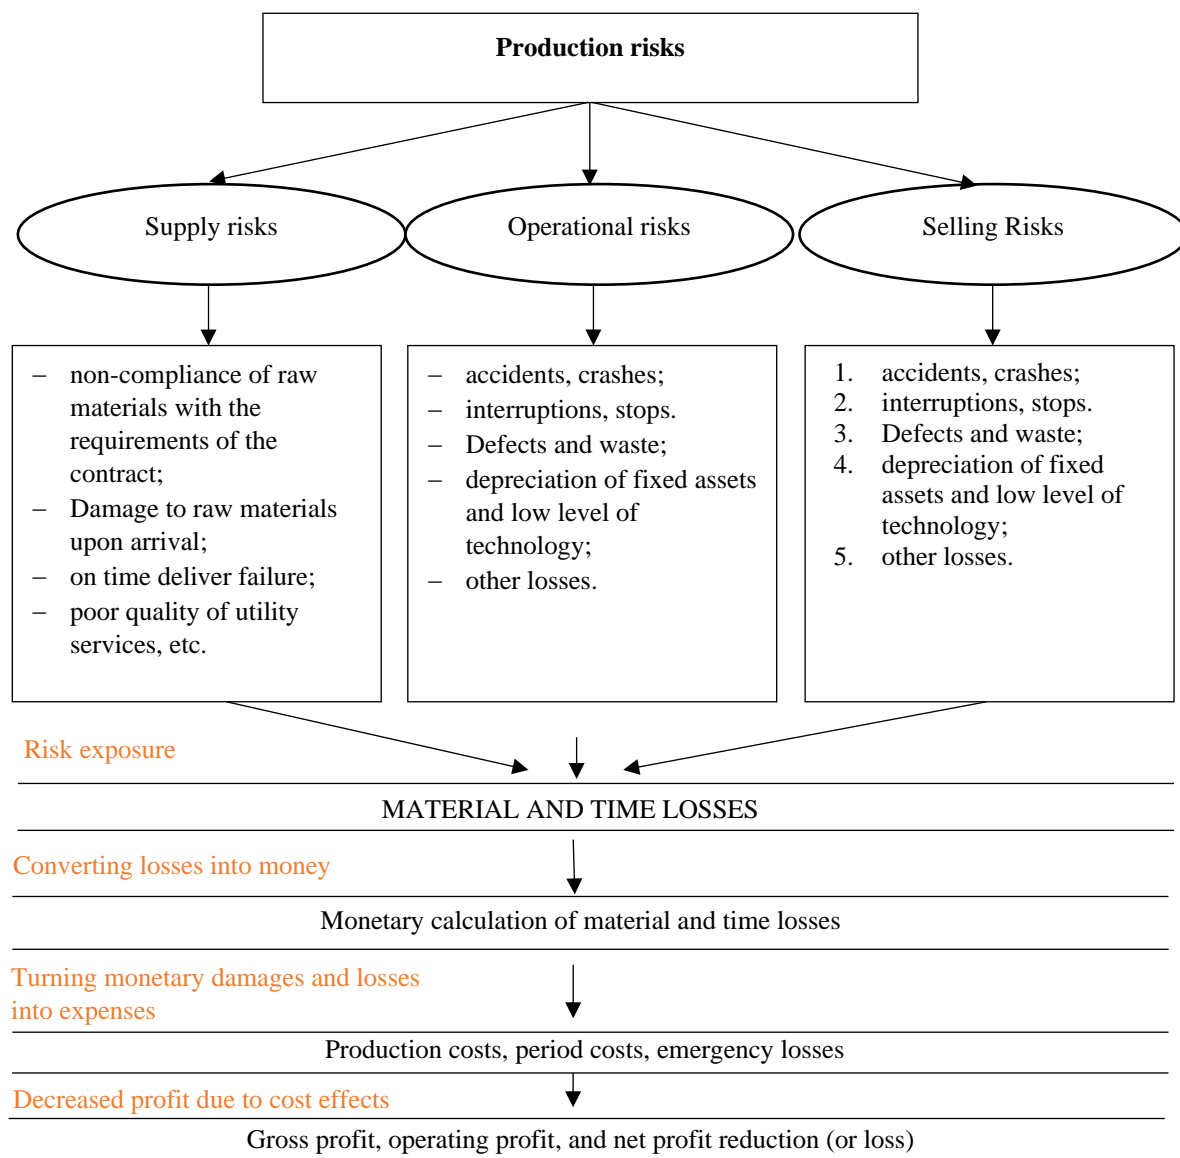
Production risks

Supply risks

Operational risks

Selling Risks

– non-compliance of raw materials with the requirements of the contract;
– Damage to raw materials upon arrival;
– on time deliver failure;
– poor quality of utility services, etc.

– accidents, crashes;
– interruptions, stops.
– Defects and waste;
– depreciation of fixed assets and low level of technology;
– other losses.

1. accidents, crashes;
2. interruptions, stops.
3. Defects and waste;
4. depreciation of fixed assets and low level of technology;
5. other losses.

Risk exposure

MATERIAL AND TIME LOSSES

Converting losses into money

Monetary calculation of material and time losses

Turning monetary damages and losses into expenses

Production costs, period costs, emergency losses

Decreased profit due to cost effects

Gross profit, operating profit, and net profit reduction (or loss)